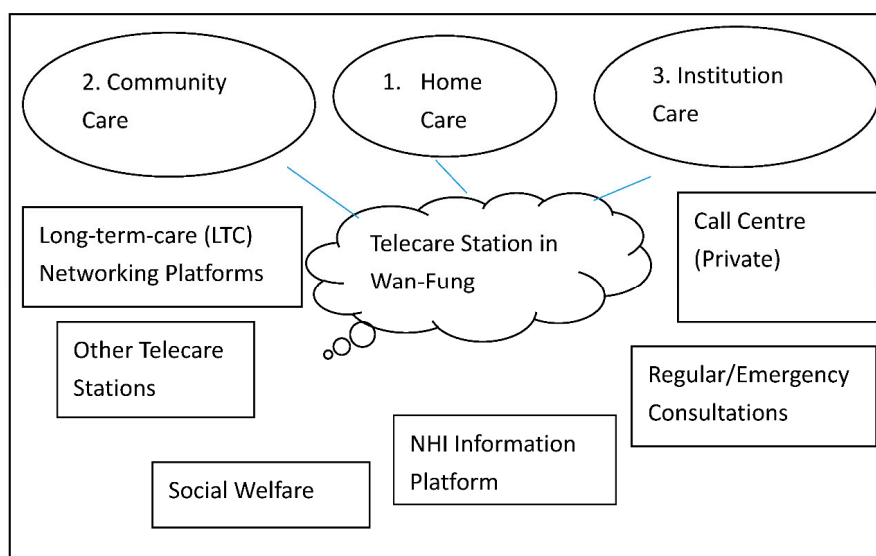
2. Community Care

1. Home Care

3. Institution Care

Long-term-care (LTC) Networking Platforms

Telecare Station in Wan-Fung

Call Centre (Private)

Other Telecare Stations

Regular/Emergency Consultations

NHI Information Platform

Social Welfare